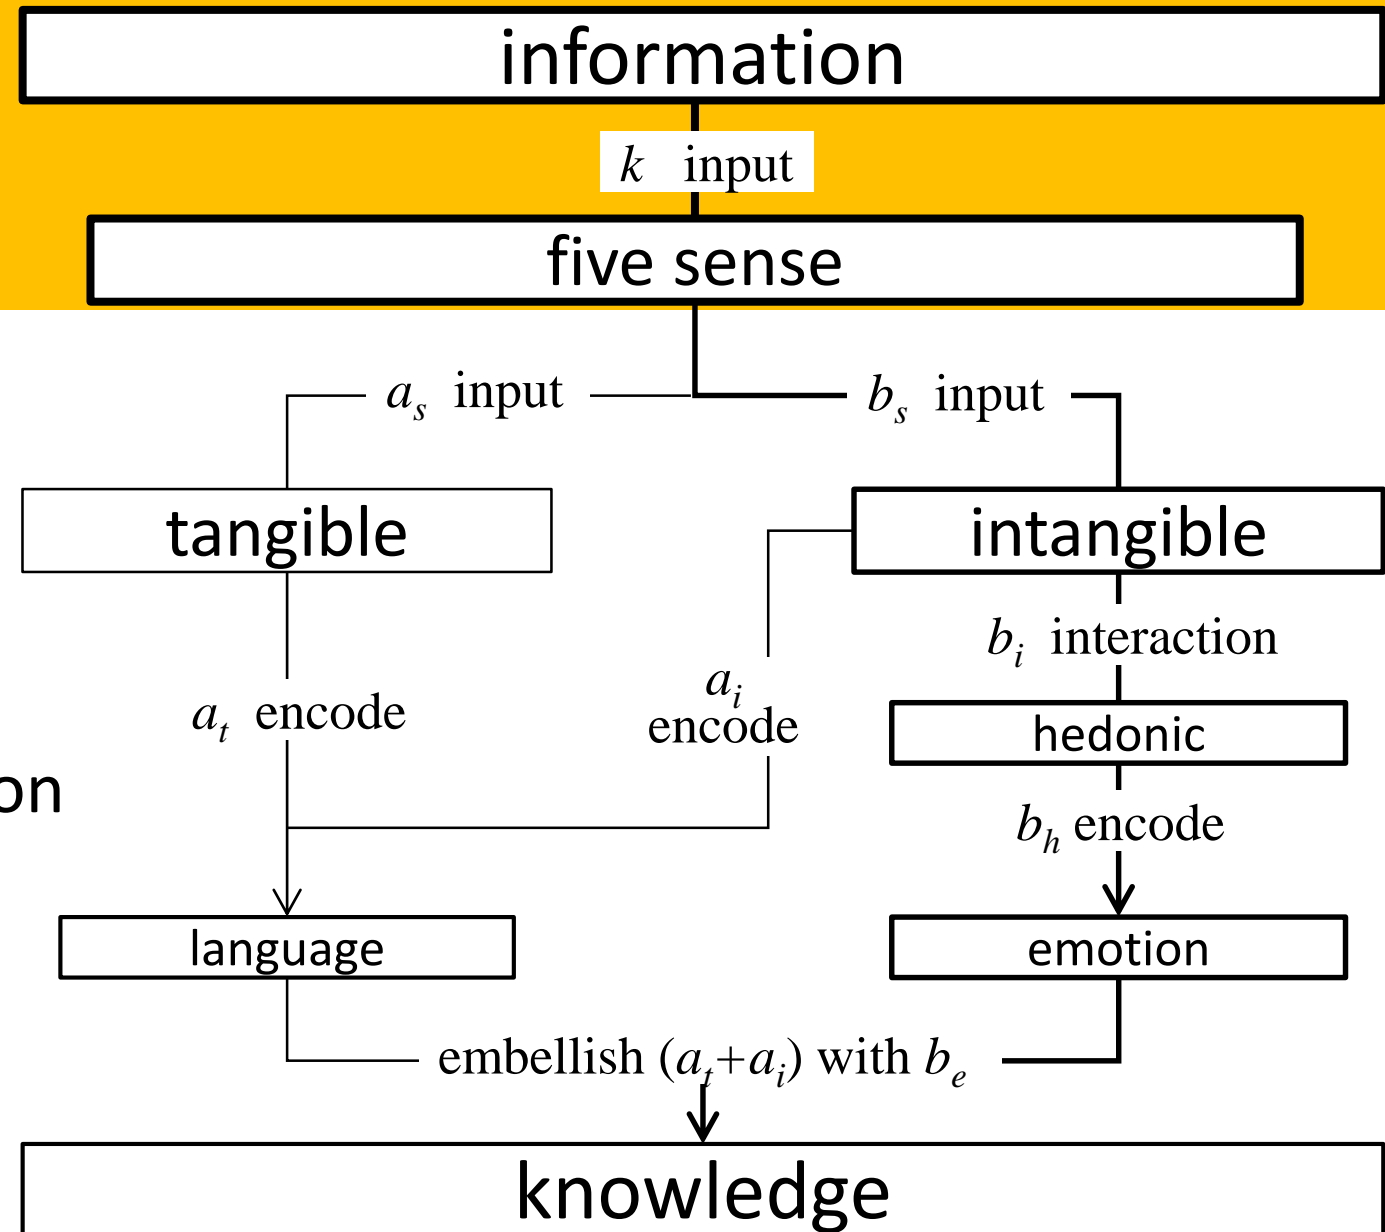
information

$k$ input

five sense

$a_s$ input

$b_s$ input

tangible

intangible

$b_i$ interaction

$a_t$ encode

$a_i$ encode

hedonic

on

$b_h$ encode

language

emotion

embellish $(a_t+a_i)$ with $b_e$

knowledge